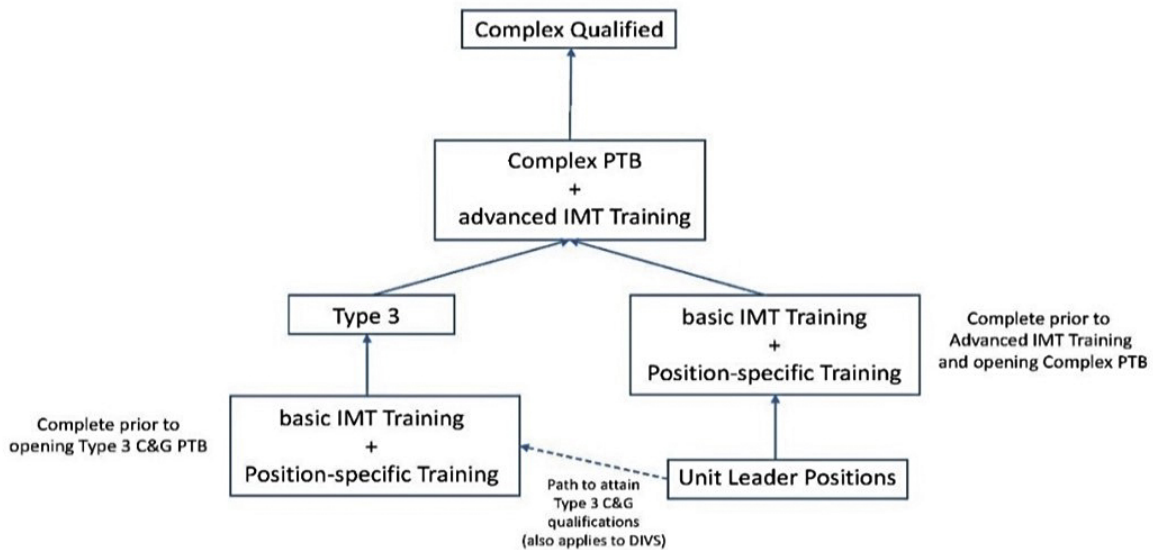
Complex Qualified

Complex PTB
+
advanced IMT Training

Type 3

basic IMT Training
+
Position-specific Training

Complete prior to Advanced IMT Training and opening Complex PTB

Complete prior to opening Type 3 C&G PTB

basic IMT Training
+
Position-specific Training

Unit Leader Positions

Path to attain Type 3 C&G qualifications (also applies to DIVS)